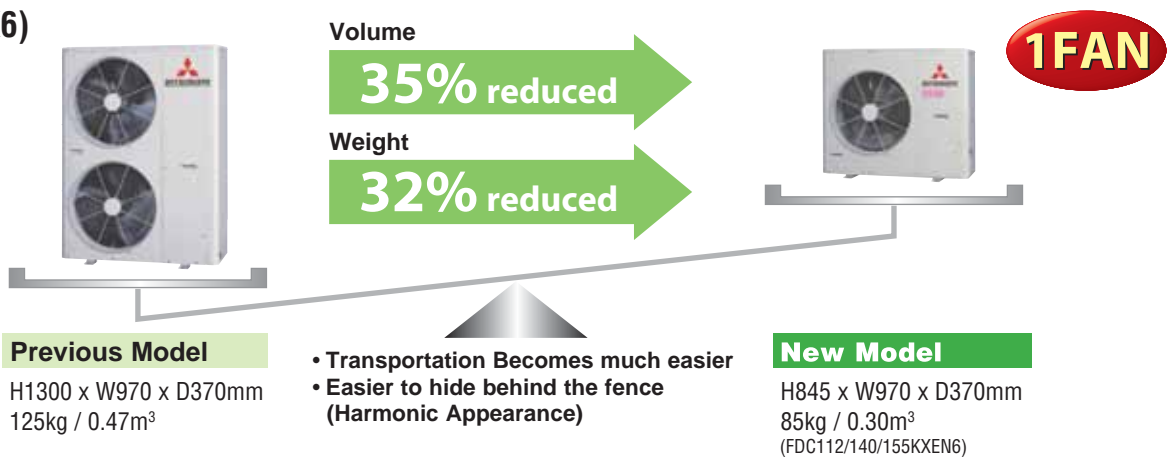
6)

Volume
35% reduced

Weight
32% reduced

1FAN

Previous Model
H1300 x W970 x D370mm
125kg / 0.47m$^3$

• Transportation Becomes much easier
• Easier to hide behind the fence (Harmonic Appearance)

New Model
H845 x W970 x D370mm
85kg / 0.30m$^3$
(FDC112/140/155KXEN6)